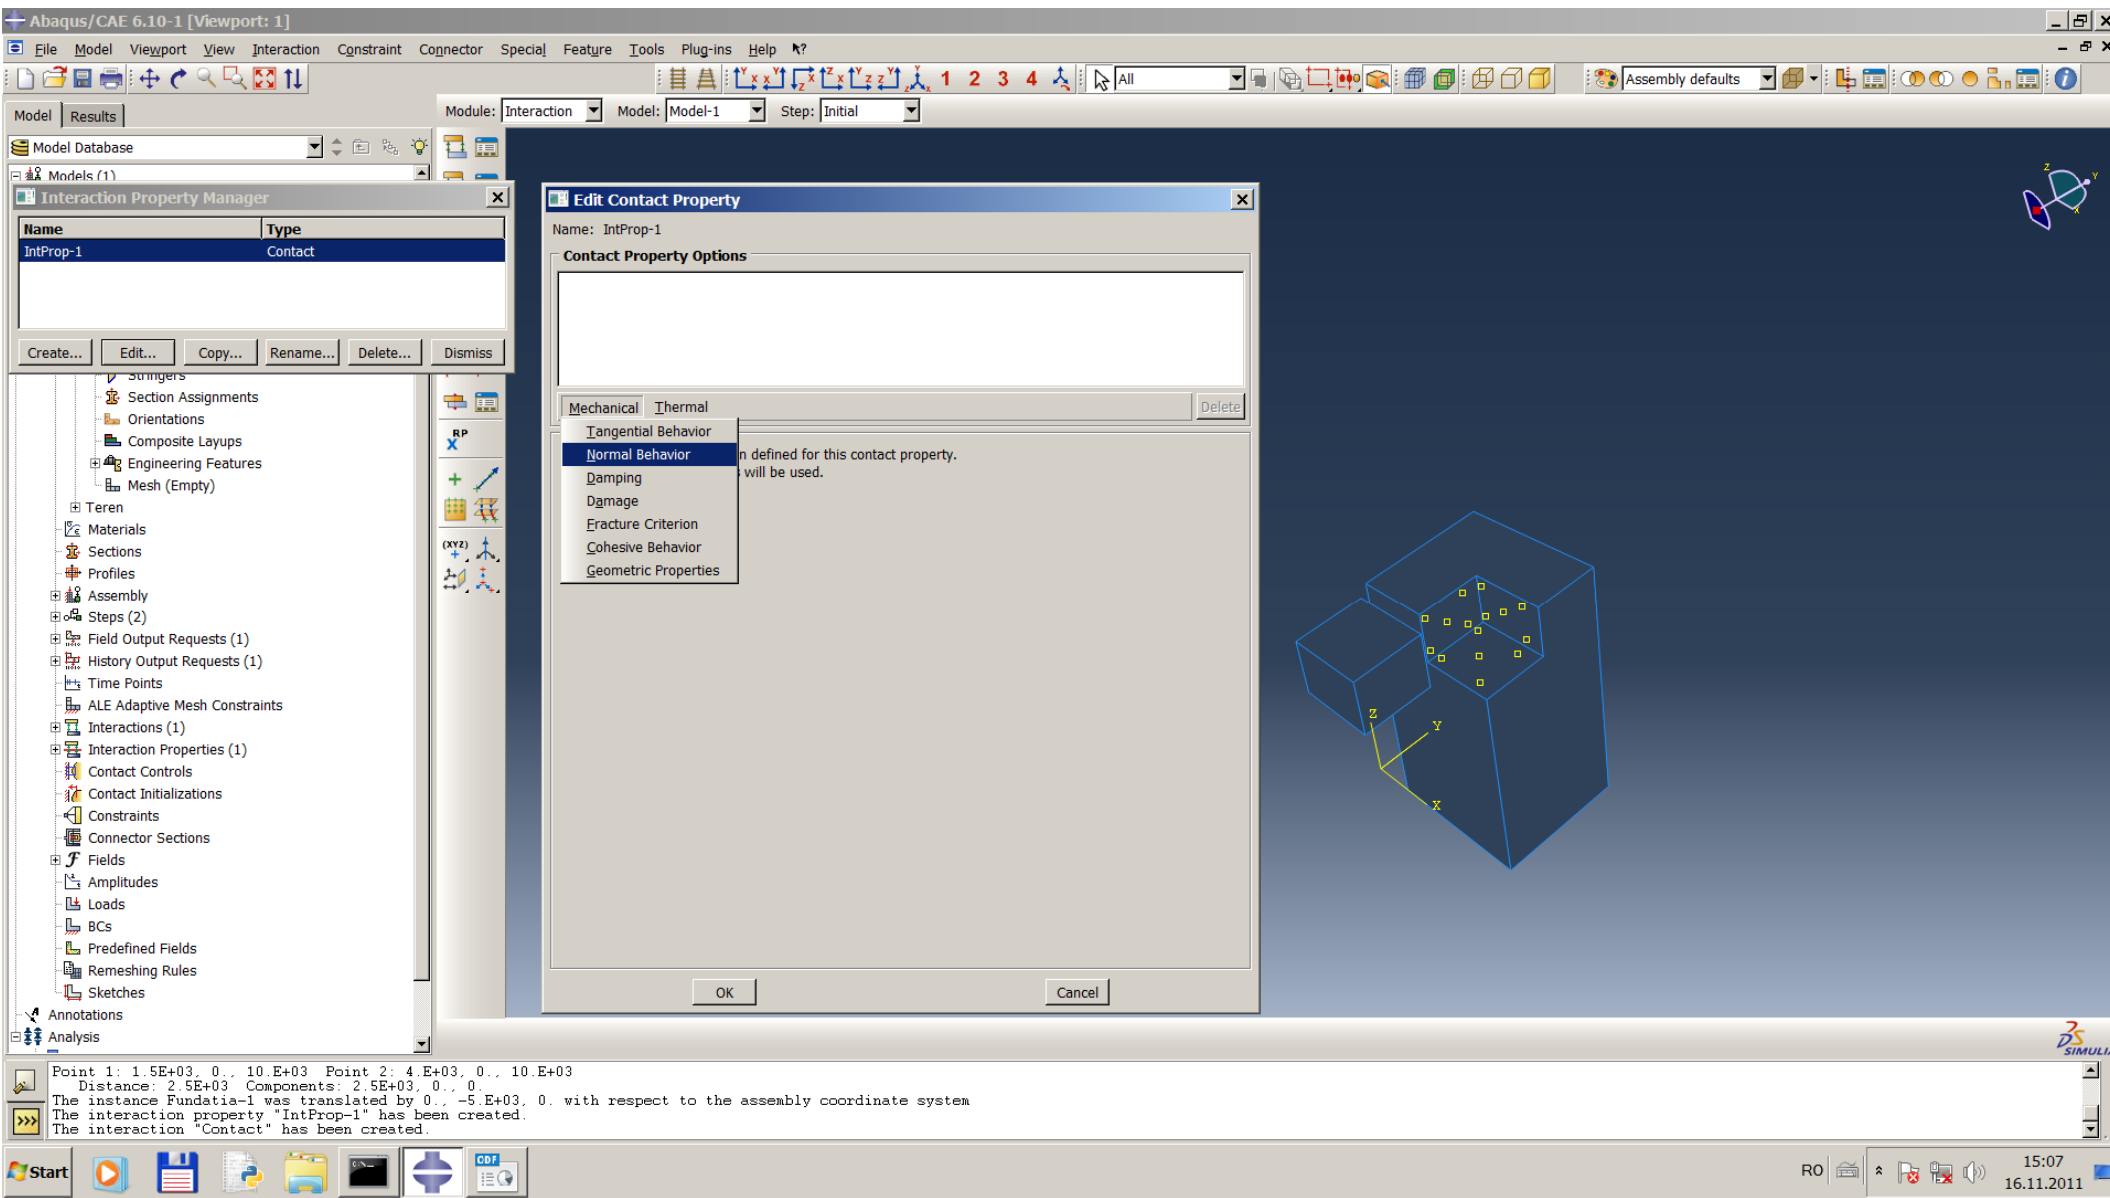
Abaqus/CAE 6.10-1 [Viewport: 1]

File Model Viewport View Interaction Constraint Connector Special Feature Tools Plug-ins Help

1 2 3 4 All Assembly defaults

Model Results

Module: Interaction Model: Model-1 Step: Initial

Model Database

Models (1)

Interaction Property Manager

| Name | Type |
|---|---|
| IntProp-1 | Contact |

Create... Edit... Copy... Rename... Delete... Dismiss

Stringers
Section Assignments
Orientations
Composite Layups
Engineering Features
Mesh (Empty)
Teren
Materials
Sections
Profiles
Assembly
Steps (2)
Field Output Requests (1)
History Output Requests (1)
Time Points
ALE Adaptive Mesh Constraints
Interactions (1)
Interaction Properties (1)
Contact Controls
Contact Initializations
Constraints
Connector Sections
Fields
Amplitudes
Loads
BCs
Predefined Fields
Remeshing Rules
Sketches
Annotations
Analysis

Edit Contact Property

Name: IntProp-1

Contact Property Options

Mechanical Thermal Delete

Tangential Behavior
Normal Behavior
Damping
Damage
Fracture Criterion
Cohesive Behavior
Geometric Properties

n defined for this contact property.
will be used.

OK Cancel

Z Y X

Point 1: 1.5E+03, 0., 10.E+03 Point 2: 4.E+03, 0., 10.E+03
Distance: 2.5E+03 Components: 2.5E+03, 0., 0.
The instance Fundatia-1 was translated by 0., -5.E+03, 0. with respect to the assembly coordinate system
The interaction property "IntProp-1" has been created.
The interaction "Contact" has been created.

Start RO 15:07 16.11.2011